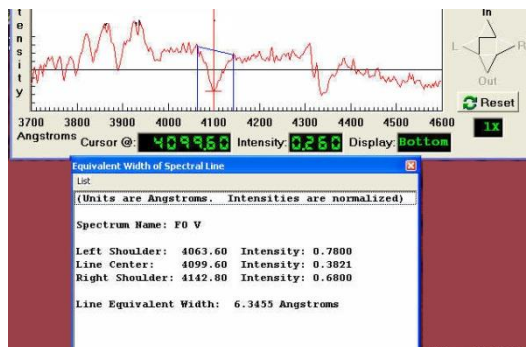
t
e
n
s
i
t
y

3700 3800 3900 4000 4100 4200 4300 4400 4500 4600

Angstroms Cursor @: 4099.60 Intensity: 0.260 Display: Bottom

In
L
R
Out
Reset
1X

Equivalent Width of Spectral Line
List

(Units are Angstroms. Intensities are normalized)

Spectrum Name: F0 V

Left Shoulder: 4063.60 Intensity: 0.7800
Line Center: 4099.60 Intensity: 0.3821
Right Shoulder: 4142.80 Intensity: 0.6800

Line Equivalent Width: 6.3455 Angstroms